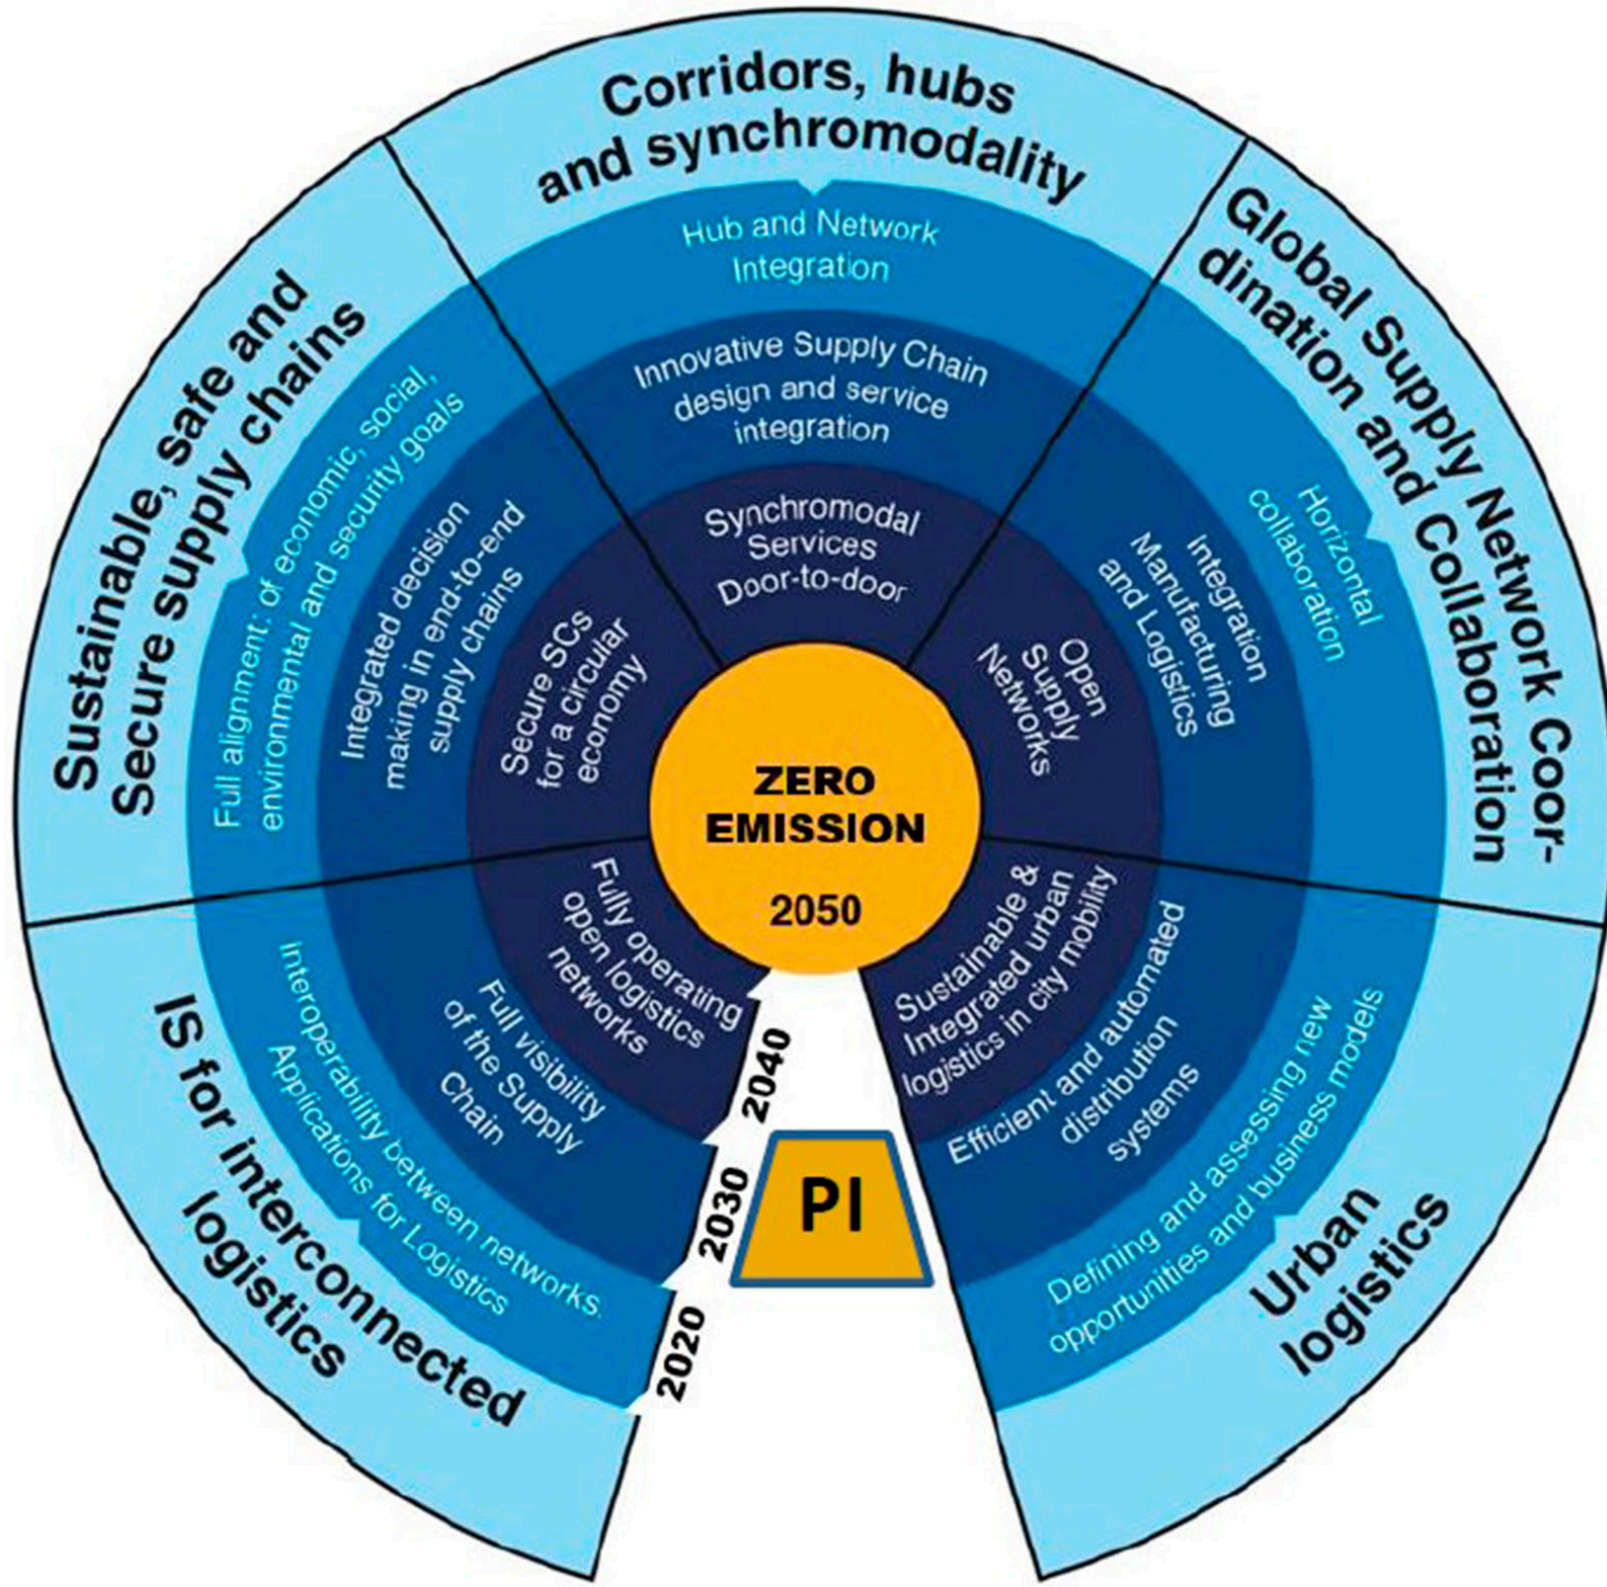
Corridors, hubs and synchromodality

Hub and Network Integration

Innovative Supply Chain design and service integration

Synchromodal Services Door-to-door

Global Supply Network Coordination and Collaboration

Horizontal collaboration

Integration Manufacturing and Logistics

Open Supply Networks

Sustainable, safe and Secure supply chains

Full alignment: of economic, social, environmental and security goals

Integrated decision making in end-to-end supply chains

Secure SCs for a circular economy

ZERO EMISSION

2050

IS for interconnected logistics

Interoperability between networks. Applications for Logistics

Full visibility of the Supply Chain

Fully operating open logistics networks

Urban logistics

Defining and assessing new opportunities and business models

Efficient and automated distribution systems

Sustainable & Integrated urban logistics in city mobility

2040

2030

2020

PI